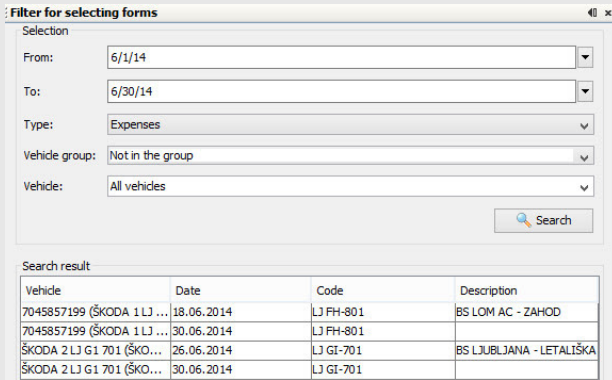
Filter for selecting forms

Selection

From: 6/1/14

To: 6/30/14

Type: Expenses

Vehicle group: Not in the group

Vehicle: All vehicles

Search

Search result

| Vehicle | Date | Code | Description |
|---|---|---|---|
| 7045857199 (ŠKODA 1 LJ ... | 18.06.2014 | LJ FH-801 | BS LOM AC - ZAHOD |
| 7045857199 (ŠKODA 1 LJ ... | 30.06.2014 | LJ FH-801 | |
| ŠKODA 2 LJ G1 701 (ŠKO... | 26.06.2014 | LJ GI-701 | BS LJUBLJANA - LETALIŠKA |
| ŠKODA 2 LJ G1 701 (ŠKO... | 30.06.2014 | LJ GI-701 | |